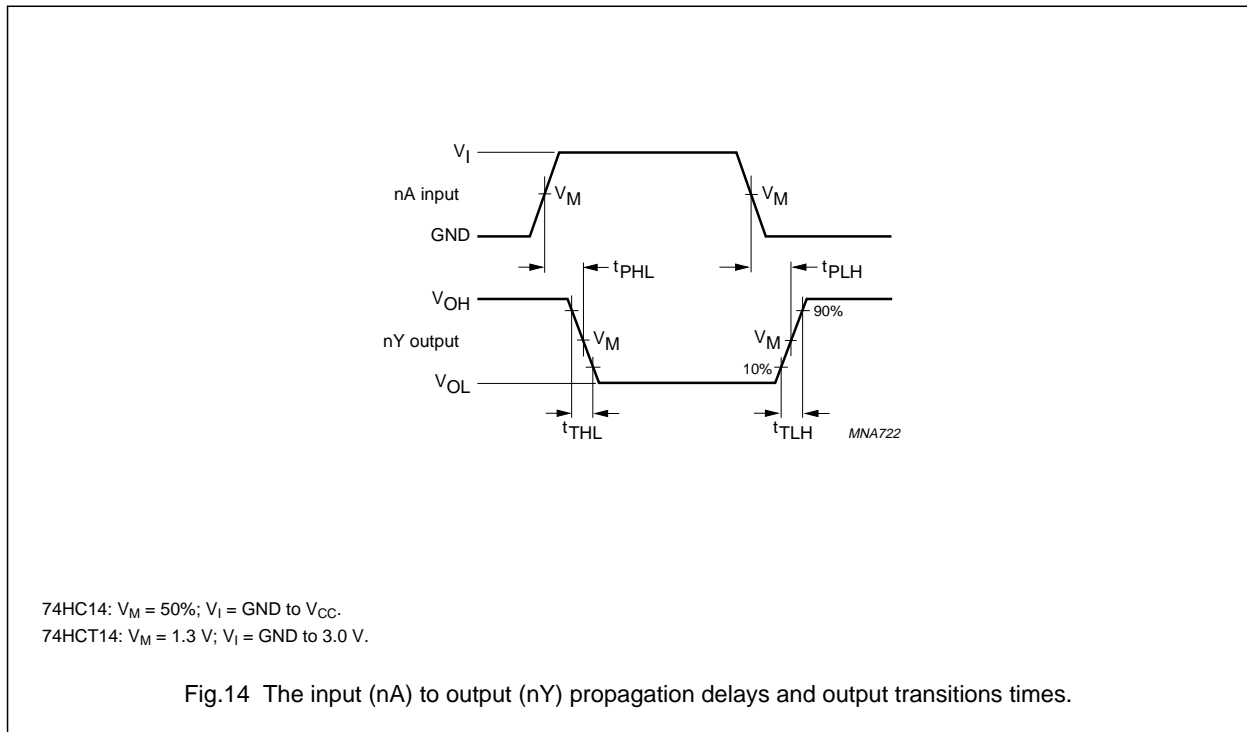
$V_I$

nA input

$V_M$

$V_M$

GND

$t_{PHL}$

$t_{PLH}$

$V_{OH}$

90%

nY output

$V_M$

$V_M$

10%

$V_{OL}$

$t_{THL}$

$t_{TLH}$

MNA722

74HC14: $V_M$ = 50%; $V_I$ = GND to $V_{CC}$.
74HCT14: $V_M$ = 1.3 V; $V_I$ = GND to 3.0 V.

Fig.14 The input (nA) to output (nY) propagation delays and output transitions times.